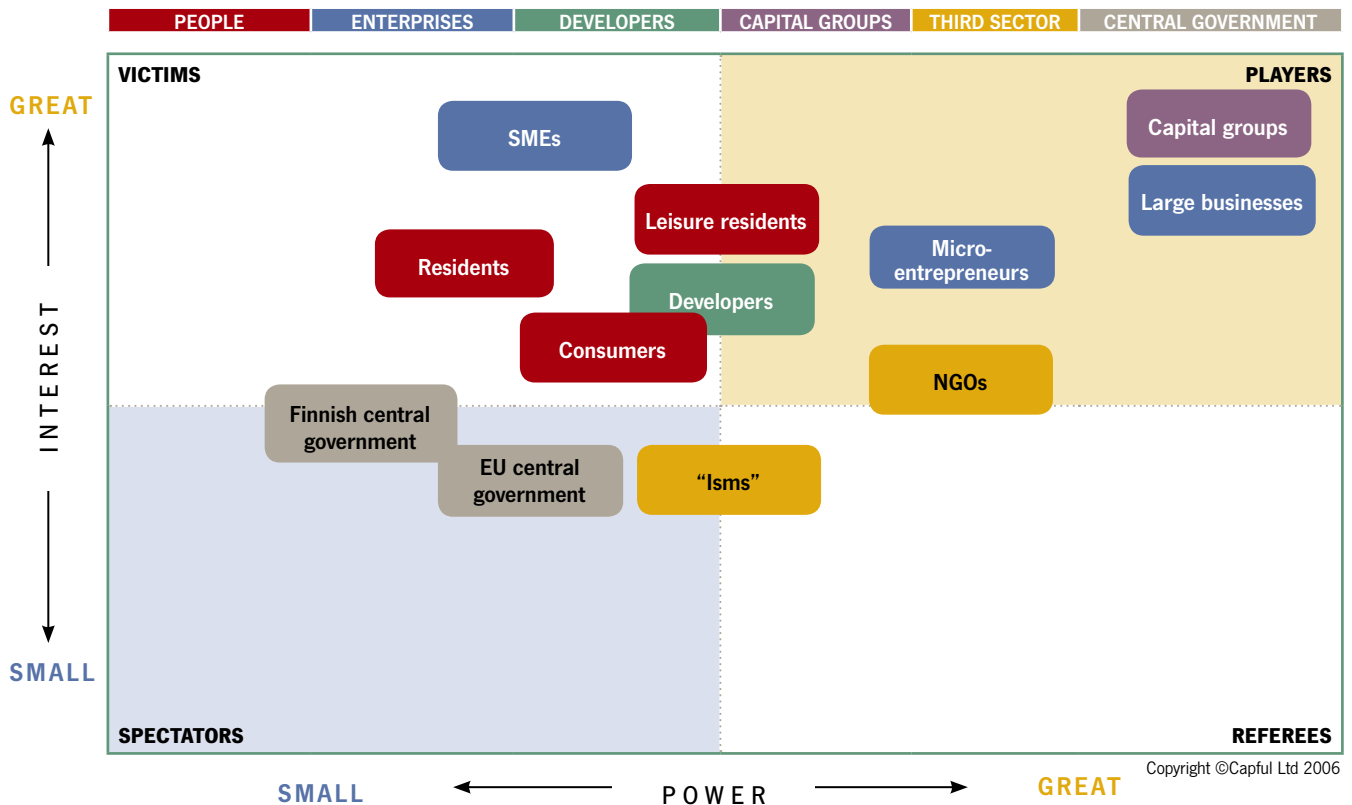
PEOPLE | ENTERPRISES | DEVELOPERS | CAPITAL GROUPS | THIRD SECTOR | CENTRAL GOVERNMENT

GREAT

INTEREST

SMALL

VICTIMS

PLAYERS

SMEs

Capital groups

Large businesses

Leisure residents

Residents

Micro-entrepreneurs

Developers

Consumers

NGOs

Finnish central government

EU central government

"Isms"

SPECTATORS

REFEREES

Copyright ©Capful Ltd 2006

SMALL

POWER

GREAT